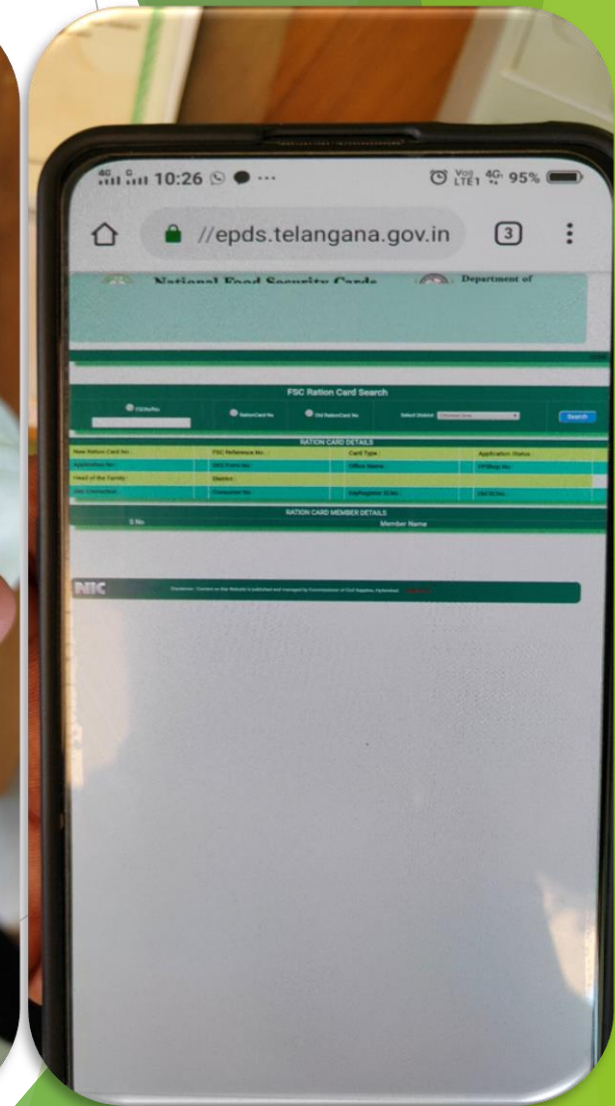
4G 10:26 ··· Vo LTE1 4G 95%

//epds.telangana.gov.in 3

National Food Security Cards Department of

FSC Ration Card Search

FSCRefNo RationCard No Old RationCard No Select District Search

RATION CARD DETAILS

| New Ration Card No : | FSC Reference No : | Card Type : | Application Status : |
|---|---|---|---|
| Application No : | SKS Form No : | Office Name : | FPShop No : |
| Head of the Family : | District : | | |
| Gas Connection : | Consumer No : | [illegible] | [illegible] |

RATION CARD MEMBER DETAILS

| S No | Member Name |
|---|---|

NIC

Disclaimer : Content on this Website is published and managed by Commissioner of Civil Supplies, Hyderabad. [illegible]